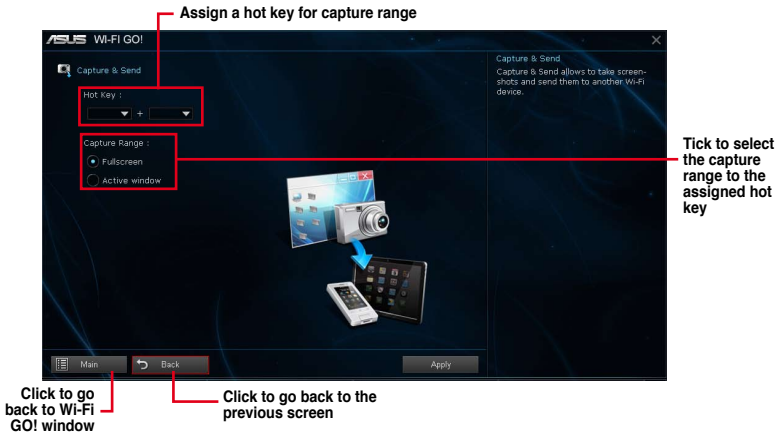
Assign a hot key for capture range

ASUS WI-FI GO!

Capture & Send

Hot Key :

+

Capture Range :

Fullscreen

Active window

Capture & Send

Capture & Send allows to take screenshots and send them to another Wi-Fi device.

Tick to select the capture range to the assigned hot key

Main

Back

Apply

Click to go back to Wi-Fi GO! window

Click to go back to the previous screen